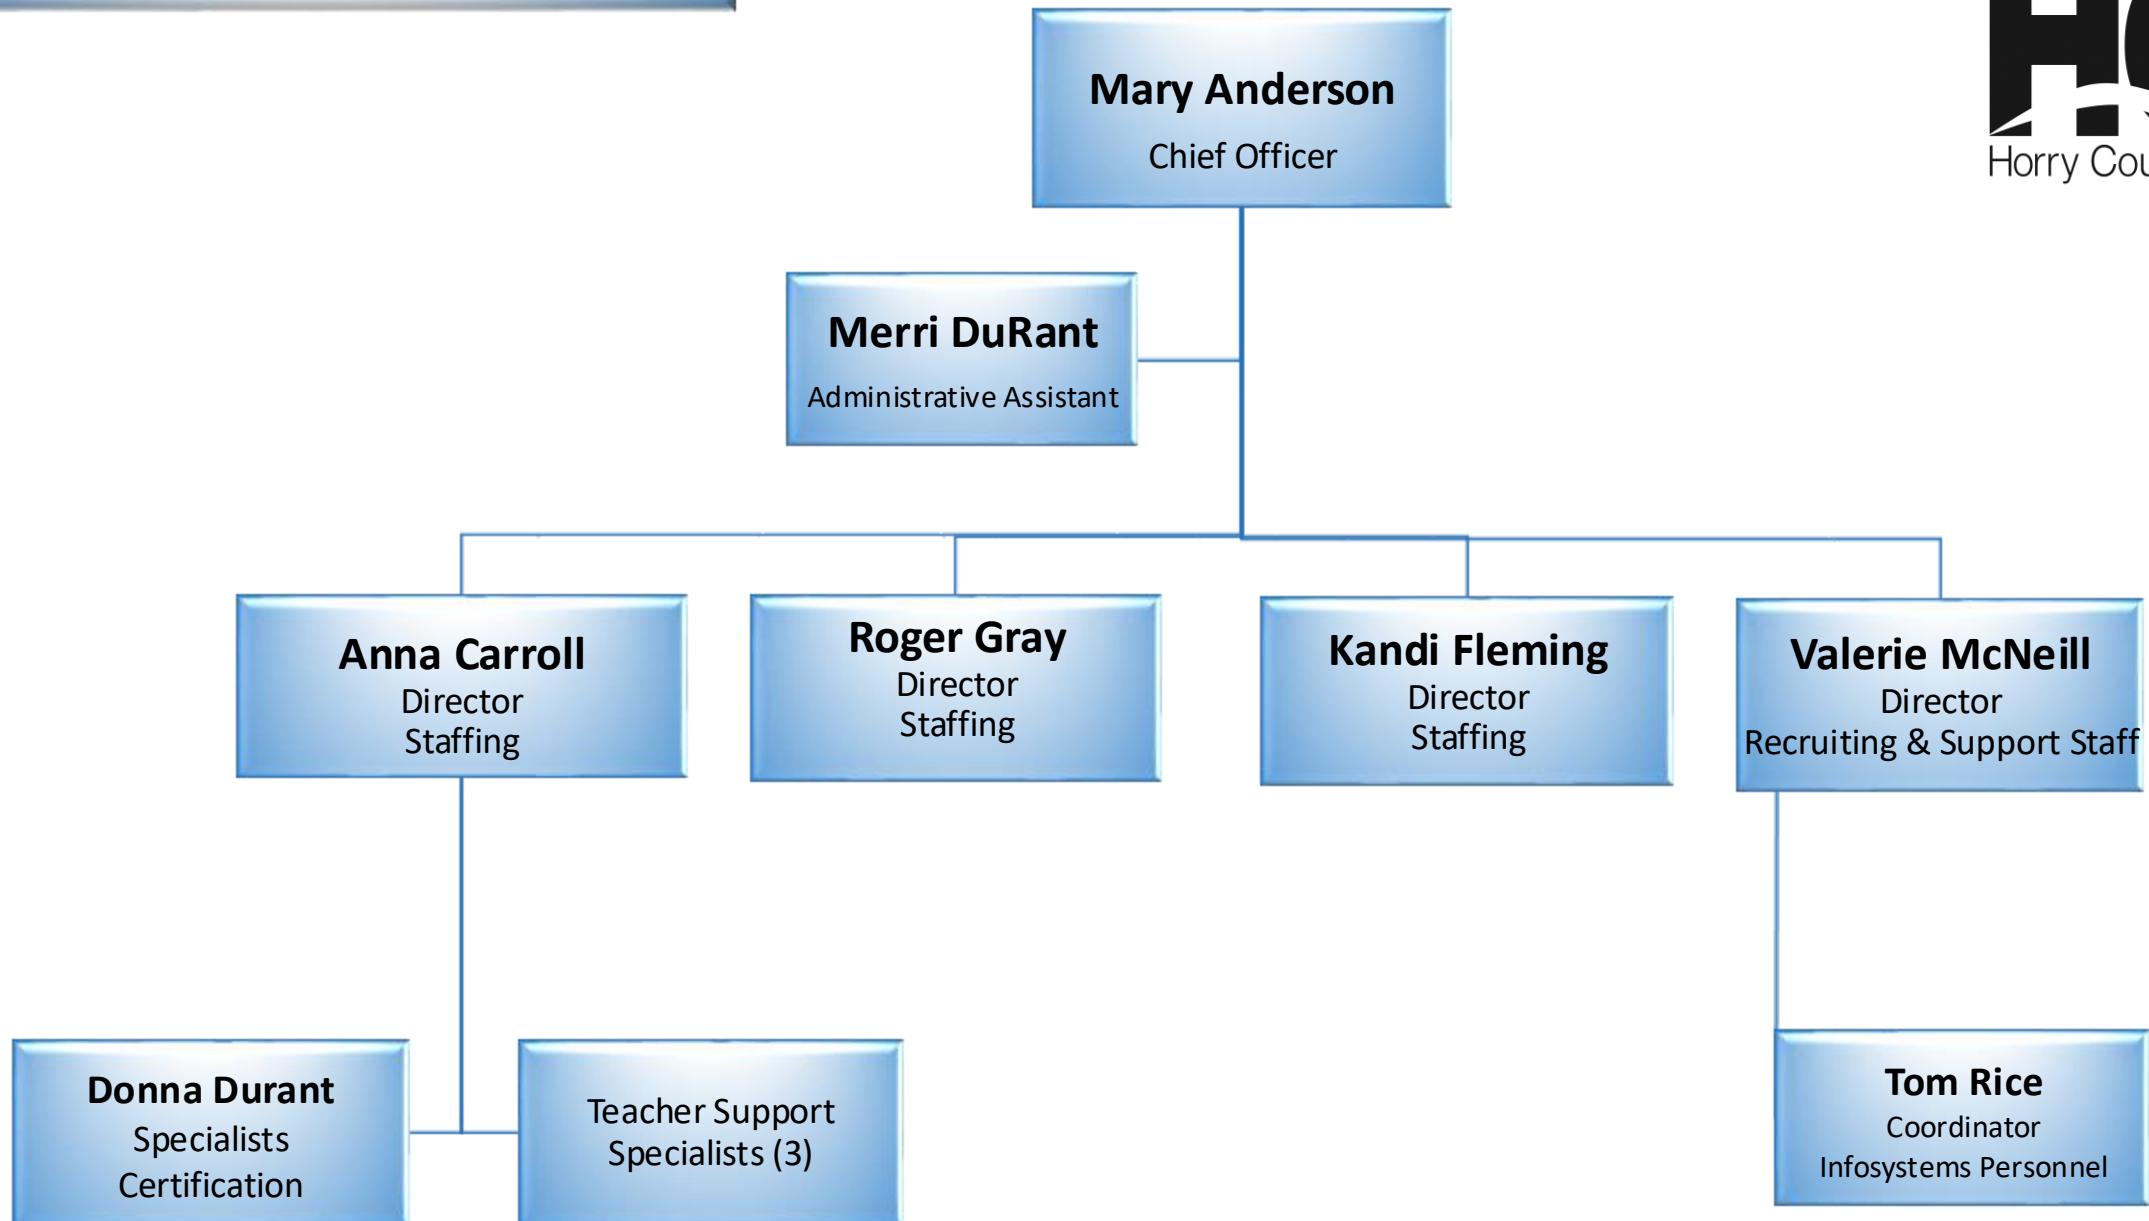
Mary Anderson
Chief Officer

Horry Cou

Merri DuRant
Administrative Assistant

Anna Carroll
Director
Staffing

Roger Gray
Director
Staffing

Kandi Fleming
Director
Staffing

Valerie McNeill
Director
Recruiting & Support Staff

Donna Durant
Specialists
Certification

Teacher Support
Specialists (3)

Tom Rice
Coordinator
Infosystems Personnel